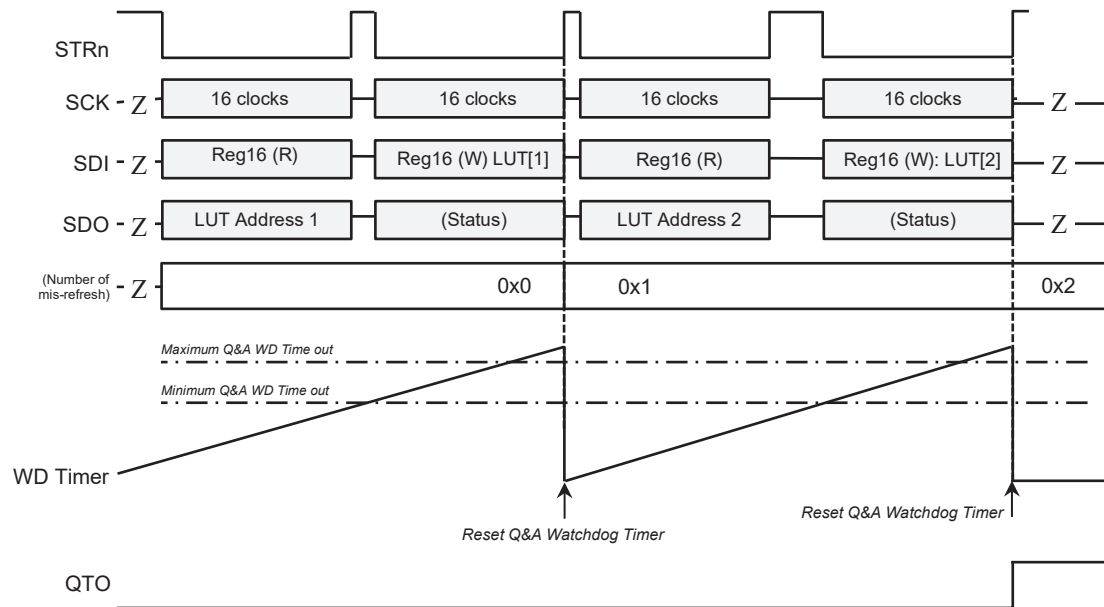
STRn

SCK Z 16 clocks 16 clocks 16 clocks 16 clocks Z

SDI Z Reg16 (R) Reg16 (W) LUT[1] Reg16 (R) Reg16 (W): LUT[2] Z

SDO Z LUT Address 1 (Status) LUT Address 2 (Status) Z

(Number of mis-refresh) Z 0x0 0x1 0x2

Maximum Q&A WD Time out

Minimum Q&A WD Time out

WD Timer

Reset Q&A Watchdog Timer

Reset Q&A Watchdog Timer

QTO